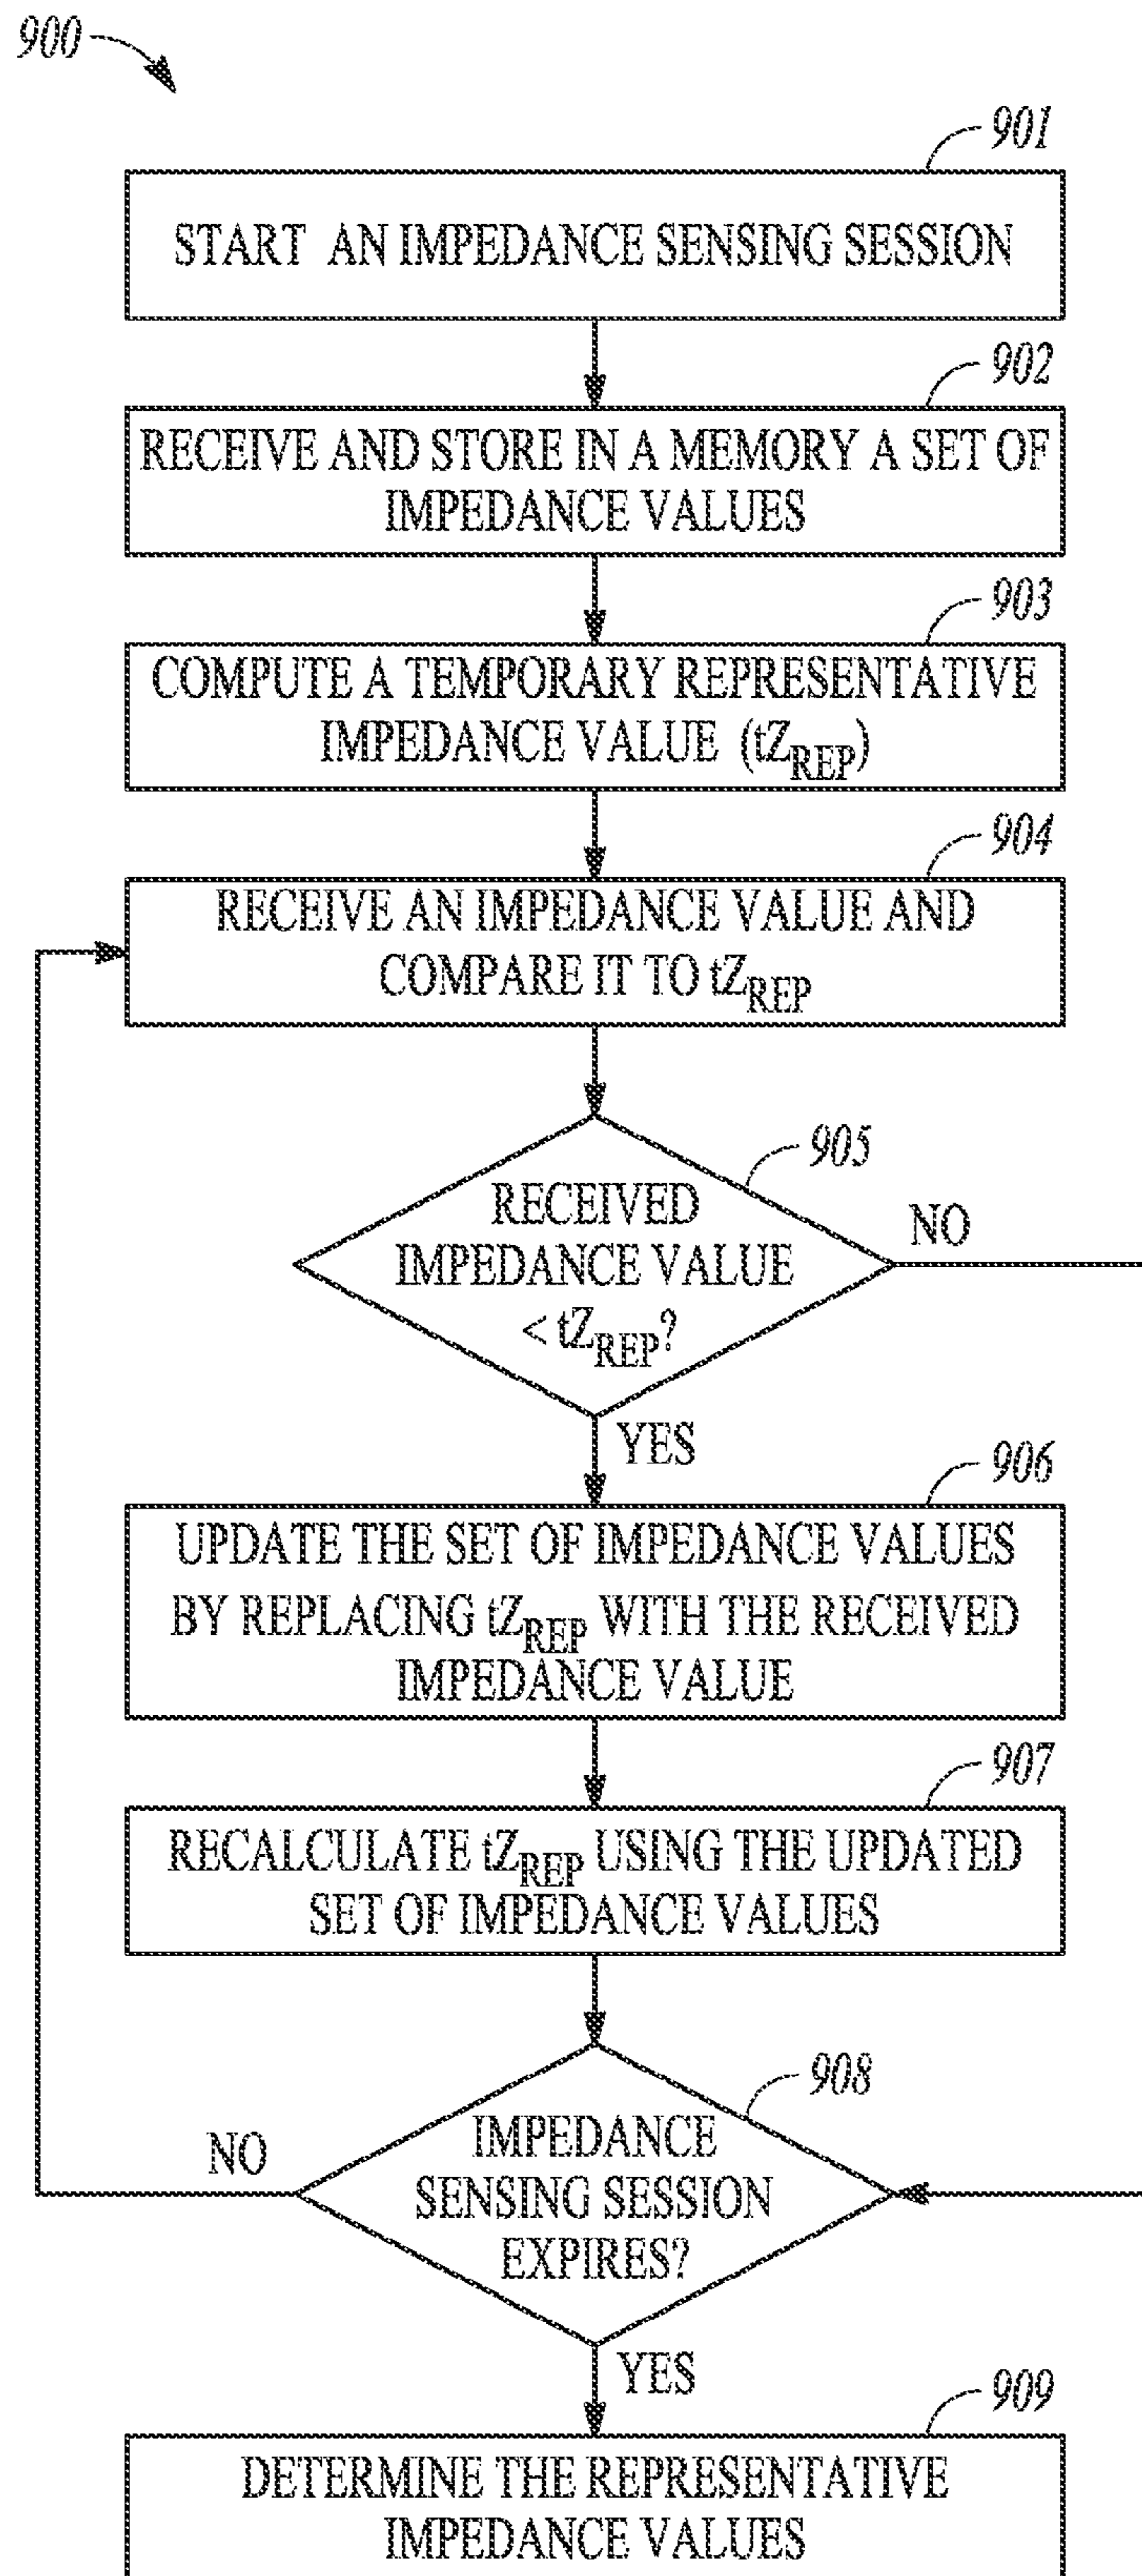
900

901

START AN IMPEDANCE SENSING SESSION

902

RECEIVE AND STORE IN A MEMORY A SET OF IMPEDANCE VALUES

903

COMPUTE A TEMPORARY REPRESENTATIVE IMPEDANCE VALUE ($tZ_{REP}$)

904

RECEIVE AN IMPEDANCE VALUE AND COMPARE IT TO $tZ_{REP}$

905

RECEIVED IMPEDANCE VALUE $< tZ_{REP}$?

NO

YES

906

UPDATE THE SET OF IMPEDANCE VALUES BY REPLACING $tZ_{REP}$ WITH THE RECEIVED IMPEDANCE VALUE

907

RECALCULATE $tZ_{REP}$ USING THE UPDATED SET OF IMPEDANCE VALUES

908

NO

IMPEDANCE SENSING SESSION EXPIRES?

YES

909

DETERMINE THE REPRESENTATIVE IMPEDANCE VALUES